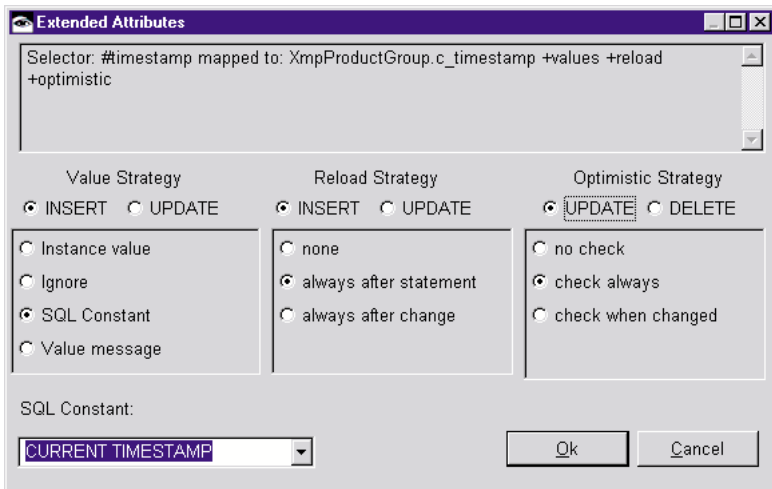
Extended Attributes

Selector: #timestamp mapped to: XmpProductGroup.c_timestamp +values +reload +optimistic

Value Strategy
INSERT UPDATE

Instance value
Ignore
SQL Constant
Value message

Reload Strategy
INSERT UPDATE

none
always after statement
always after change

Optimistic Strategy
UPDATE DELETE

no check
check always
check when changed

SQL Constant:

CURRENT TIMESTAMP

Ok

Cancel